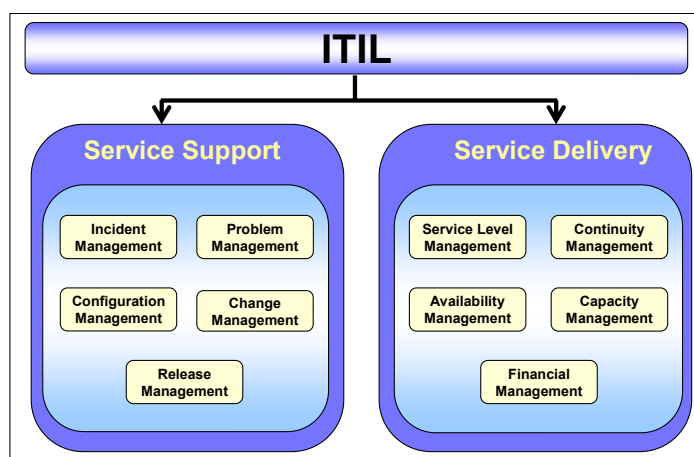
ITIL

Service Support

Incident Management

Problem Management

Configuration Management

Change Management

Release Management

Service Delivery

Service Level Management

Continuity Management

Availability Management

Capacity Management

Financial Management